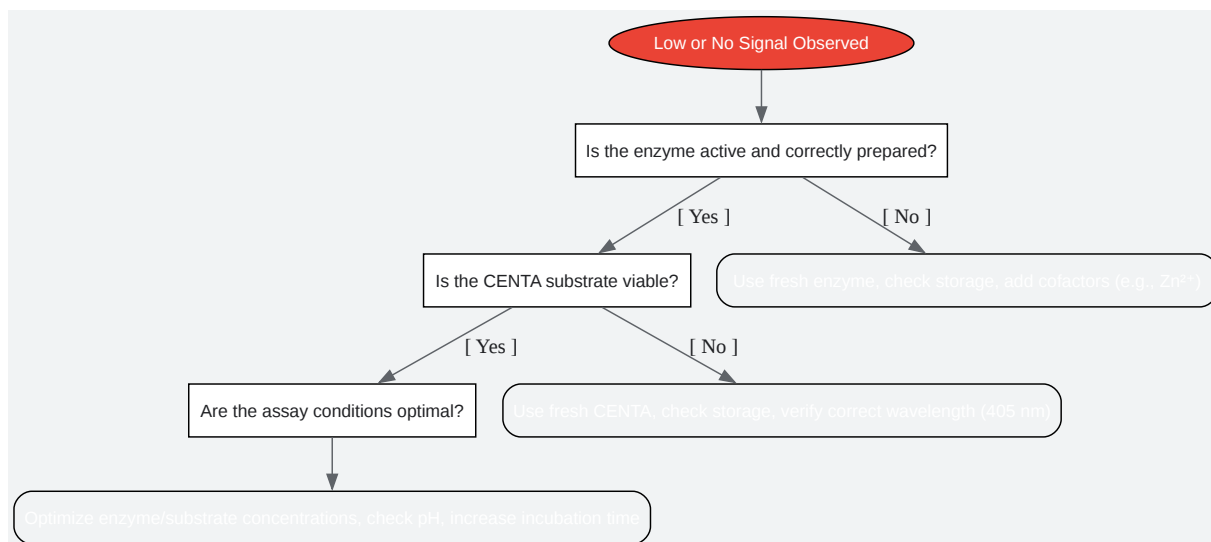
Low or No Signal Observed

Is the enzyme active and correctly prepared?

[ Yes ]

[ No ]

Is the CENTA substrate viable?

Use fresh enzyme, check storage, add cofactors (e.g., $Zn^{2+}$)

[ Yes ]

[ No ]

Are the assay conditions optimal?

Use fresh CENTA, check storage, verify correct wavelength (405 nm)

Optimize enzyme/substrate concentrations, check pH, increase incubation time